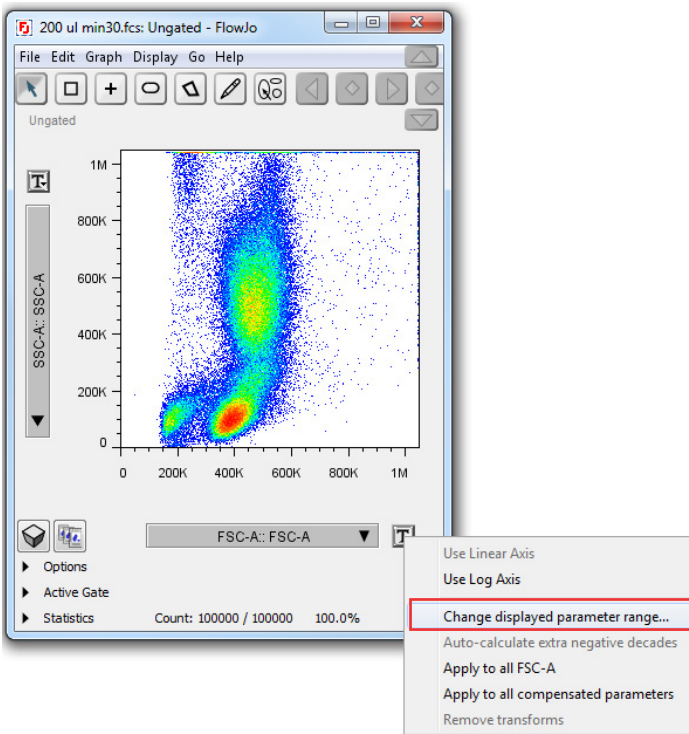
200 ul min30.fcs: Ungated - FlowJo

File Edit Graph Display Go Help

Ungated

SSC-A:: SSC-A

1M
800K
600K
400K
200K
0

0 200K 400K 600K 800K 1M

FSC-A:: FSC-A

Options
Active Gate
Statistics Count: 100000 / 100000 100.0%

Use Linear Axis
Use Log Axis
Change displayed parameter range...
Auto-calculate extra negative decades
Apply to all FSC-A
Apply to all compensated parameters
Remove transforms